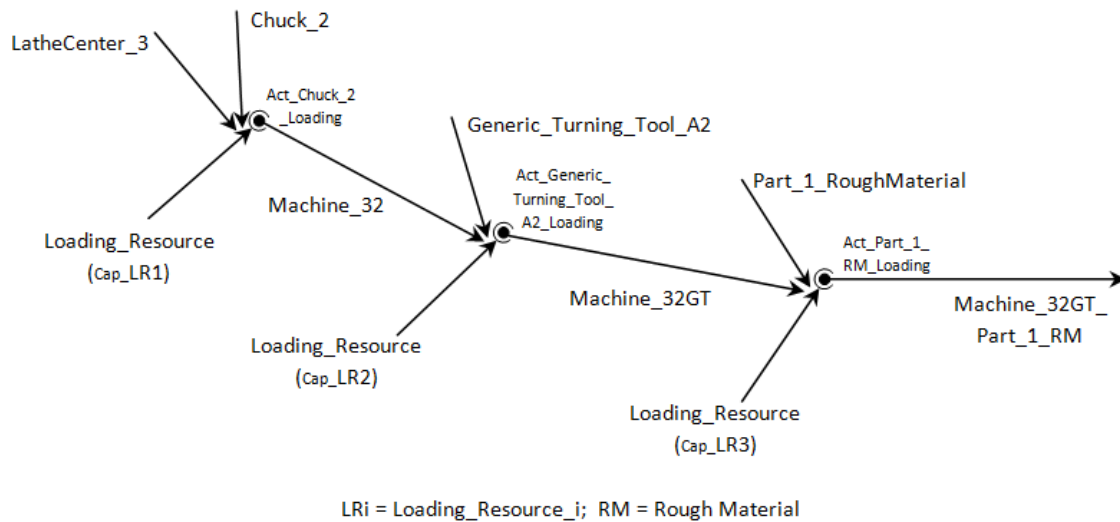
Chuck_2

LatheCenter_3

Act_Chuck_2 _Loading

Generic_Turning_Tool_A2

Machine_32

Act_Generic_ Turning_Tool_ A2_Loading

Part_1_RoughMaterial

Loading_Resource (Cap_LR1)

Act_Part_1_ RM_Loading

Machine_32GT

Machine_32GT_ Part_1_RM

Loading_Resource (Cap_LR2)

Loading_Resource (Cap_LR3)

LRi = Loading_Resource_i; RM = Rough Material